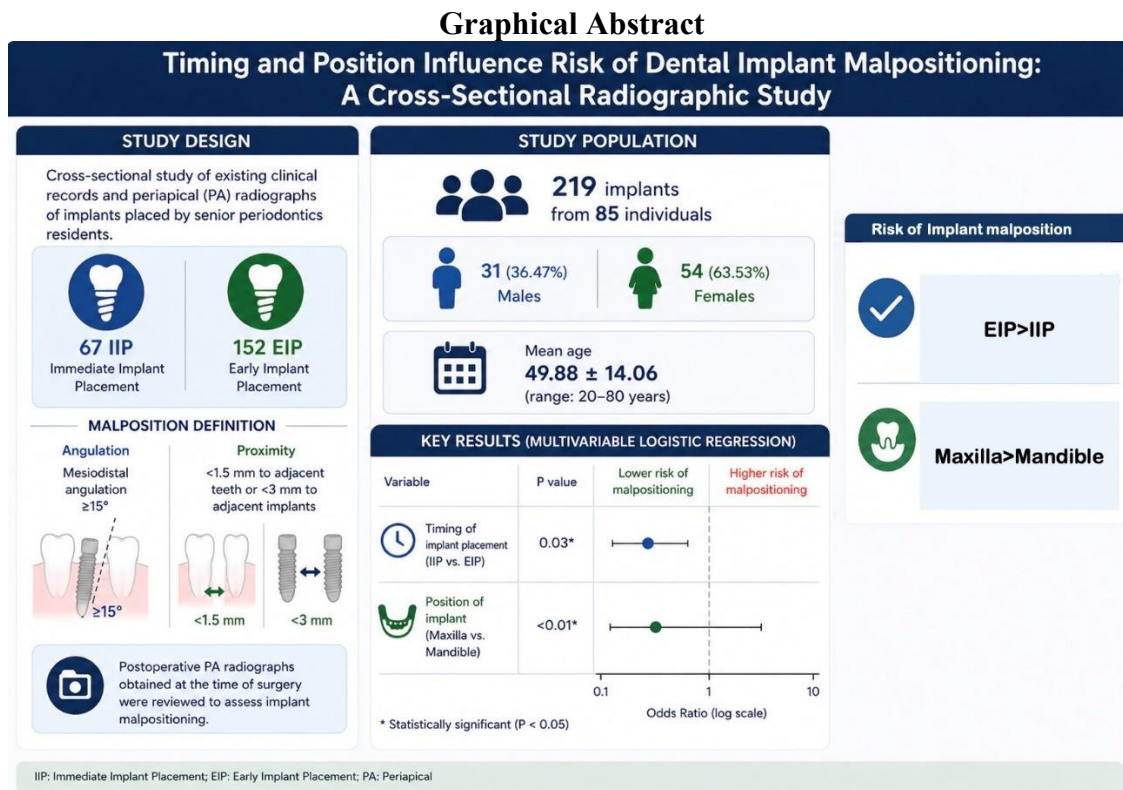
Graphical Abstract

Timing and Position Influence Risk of Dental Implant Malpositioning: A Cross-Sectional Radiographic Study

STUDY DESIGN

Cross-sectional study of existing clinical records and periapical (PA) radiographs of implants placed by senior periodontics residents.

67 IIP
Immediate Implant Placement

152 EIP
Early Implant Placement

MALPOSITION DEFINITION

Angulation
Mesiodistal angulation ≥15°

≥15°

Proximity
<1.5 mm to adjacent teeth or <3 mm to adjacent implants

<1.5 mm

<3 mm

Postoperative PA radiographs obtained at the time of surgery were reviewed to assess implant malpositioning.

STUDY POPULATION

219 implants from 85 individuals

31 (36.47%) Males

54 (63.53%) Females

Mean age
49.88 ± 14.06
(range: 20–80 years)

KEY RESULTS (MULTIVARIABLE LOGISTIC REGRESSION)

| Variable | P value | Lower risk of malpositioning | Higher risk of malpositioning |
|---|---|---|---|
| Timing of implant placement (IIP vs. EIP) | 0.03* | | |
| Position of implant (Maxilla vs. Mandible) | <0.01* | | |

0.1 1 10
Odds Ratio (log scale)

* Statistically significant (P < 0.05)

Risk of Implant malposition

EIP>IIP

Maxilla>Mandible

IIP: Immediate Implant Placement; EIP: Early Implant Placement; PA: Periapical